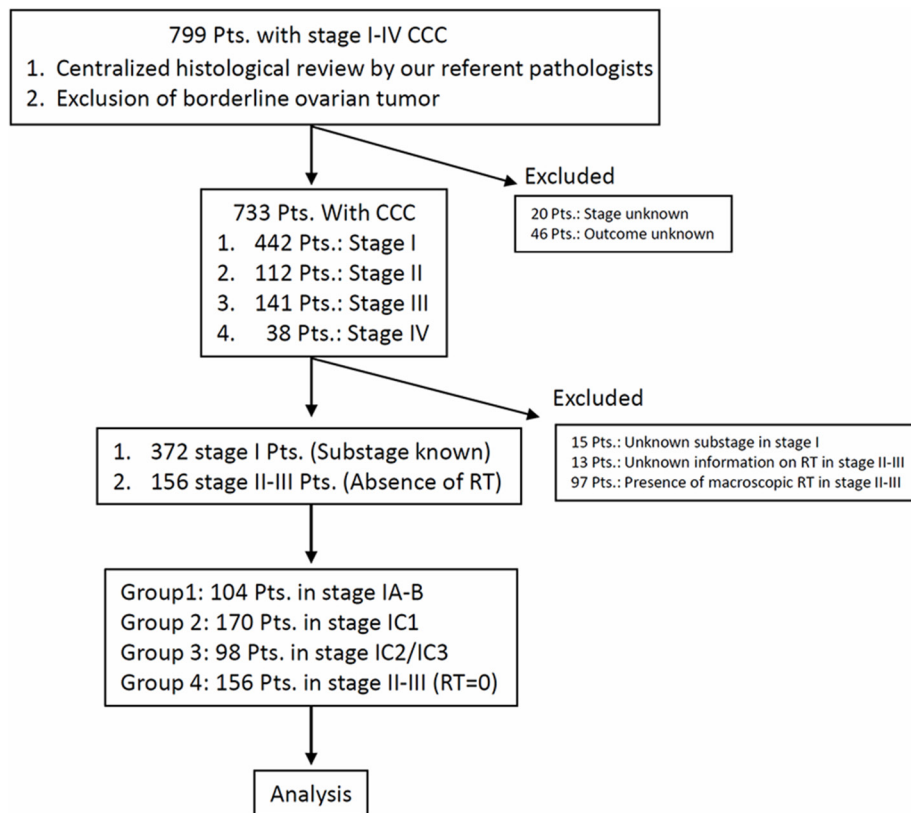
799 Pts. with stage I-IV CCC
1. Centralized histological review by our referent pathologists
2. Exclusion of borderline ovarian tumor

Excluded

20 Pts.: Stage unknown
46 Pts.: Outcome unknown

733 Pts. With CCC
1. 442 Pts.: Stage I
2. 112 Pts.: Stage II
3. 141 Pts.: Stage III
4. 38 Pts.: Stage IV

Excluded

15 Pts.: Unknown substage in stage I
13 Pts.: Unknown information on RT in stage II-III
97 Pts.: Presence of macroscopic RT in stage II-III

1. 372 stage I Pts. (Substage known)
2. 156 stage II-III Pts. (Absence of RT)

Group1: 104 Pts. in stage IA-B
Group 2: 170 Pts. in stage IC1
Group 3: 98 Pts. in stage IC2/IC3
Group 4: 156 Pts. in stage II-III (RT=0)

Analysis